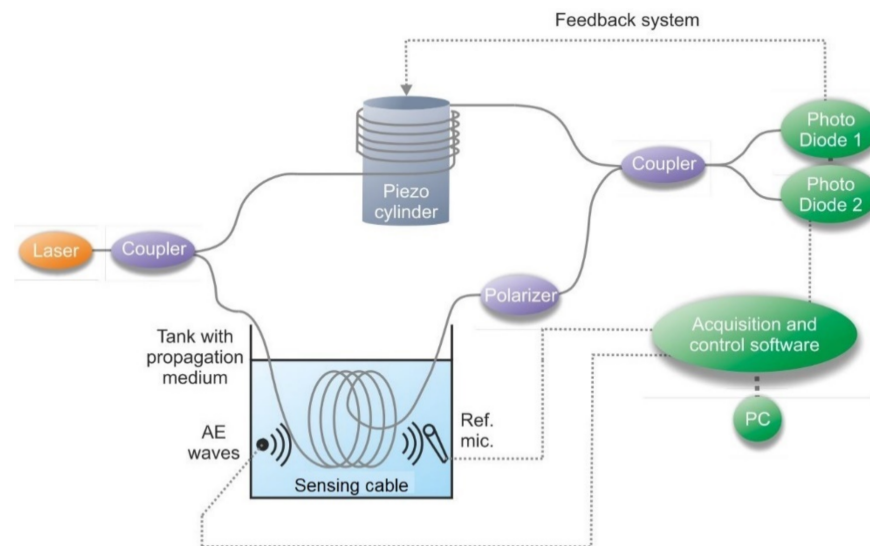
Feedback system

Piezo cylinder

Photo Diode 1

Coupler

Photo Diode 2

Laser

Coupler

Polarizer

Tank with propagation medium

Acquisition and control software

AE waves

Ref. mic.

PC

Sensing cable